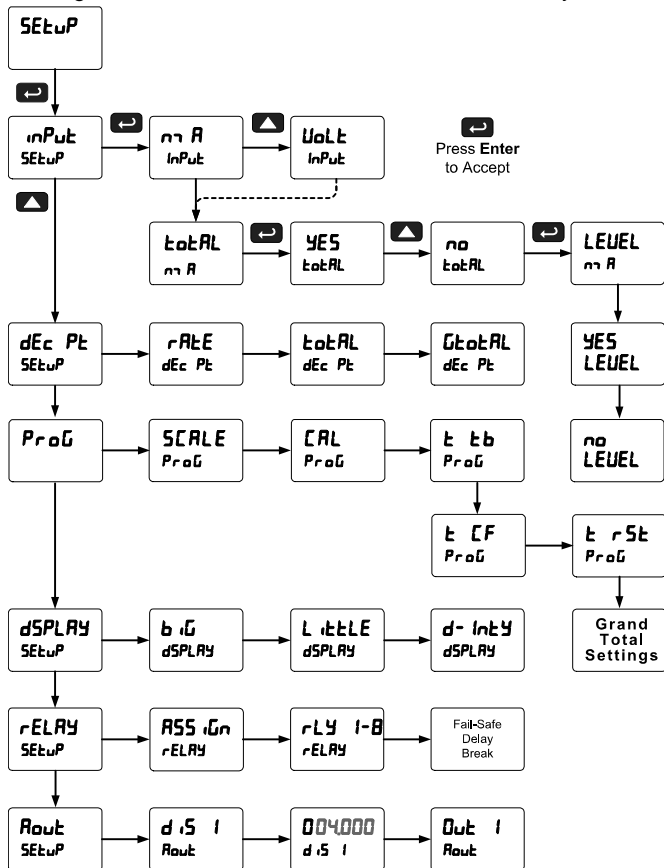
SEtuP

inPut
SEtuP

mA
InPut

VoLt
InPut

Press Enter to Accept

totAL
mA

YES
totAL

no
totAL

LEVEL
mA

dEc Pt
SEtuP

rAtE
dEc Pt

totAL
dEc Pt

GtotAL
dEc Pt

YES
LEVEL

ProG

SCALE
ProG

CAL
ProG

t tb
ProG

no
LEVEL

t CF
ProG

t rSt
ProG

Grand Total Settings

dSPLAY
SEtuP

biG
dSPLAY

LittLE
dSPLAY

d-IntY
dSPLAY

rELAY
SEtuP

ASSiGn
rELAY

rLY 1-8
rELAY

Fail-Safe
Delay
Break

Aout
SEtuP

diS 1
Aout

004.000
diS 1

Out 1
Aout